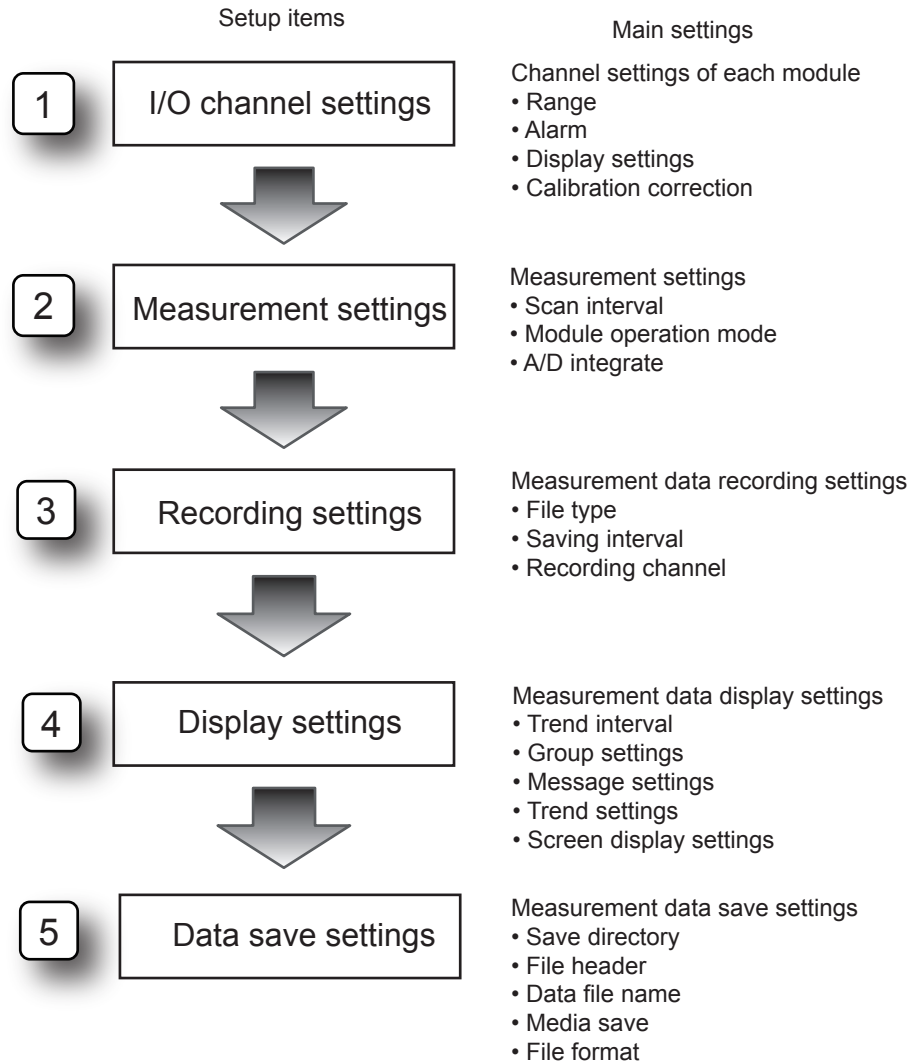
Setup items

Main settings

1

I/O channel settings

Channel settings of each module
• Range
• Alarm
• Display settings
• Calibration correction

2

Measurement settings

Measurement settings
• Scan interval
• Module operation mode
• A/D integrate

3

Recording settings

Measurement data recording settings
• File type
• Saving interval
• Recording channel

4

Display settings

Measurement data display settings
• Trend interval
• Group settings
• Message settings
• Trend settings
• Screen display settings

5

Data save settings

Measurement data save settings
• Save directory
• File header
• Data file name
• Media save
• File format